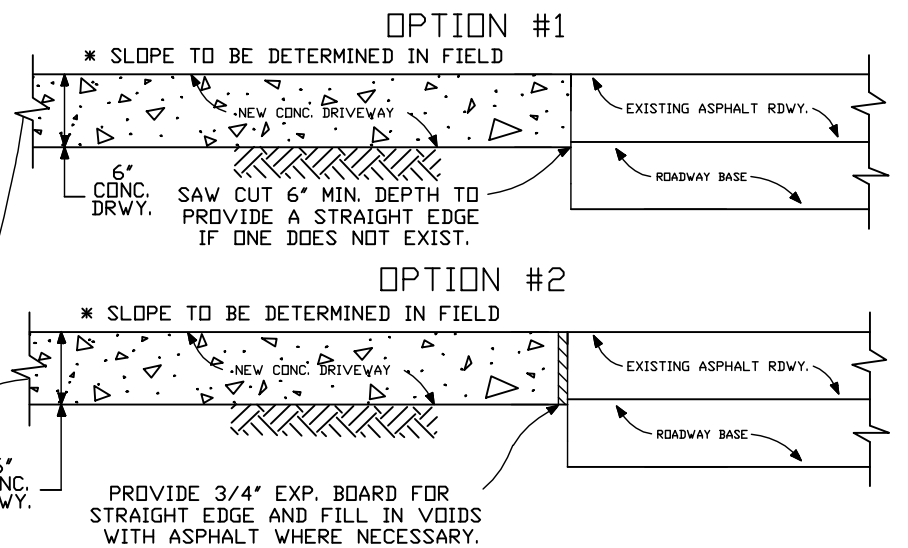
OPTION #1

* SLOPE TO BE DETERMINED IN FIELD

NEW CONC. DRIVEWAY

EXISTING ASPHALT RDWY.

ROADWAY BASE

6" CONC. DRWY.

SAW CUT 6" MIN. DEPTH TO PROVIDE A STRAIGHT EDGE IF ONE DOES NOT EXIST.

OPTION #2

* SLOPE TO BE DETERMINED IN FIELD

NEW CONC. DRIVEWAY

EXISTING ASPHALT RDWY.

ROADWAY BASE

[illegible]" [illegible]NC. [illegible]WY.

PROVIDE 3/4" EXP. BOARD FOR STRAIGHT EDGE AND FILL IN VOIDS WITH ASPHALT WHERE NECESSARY.